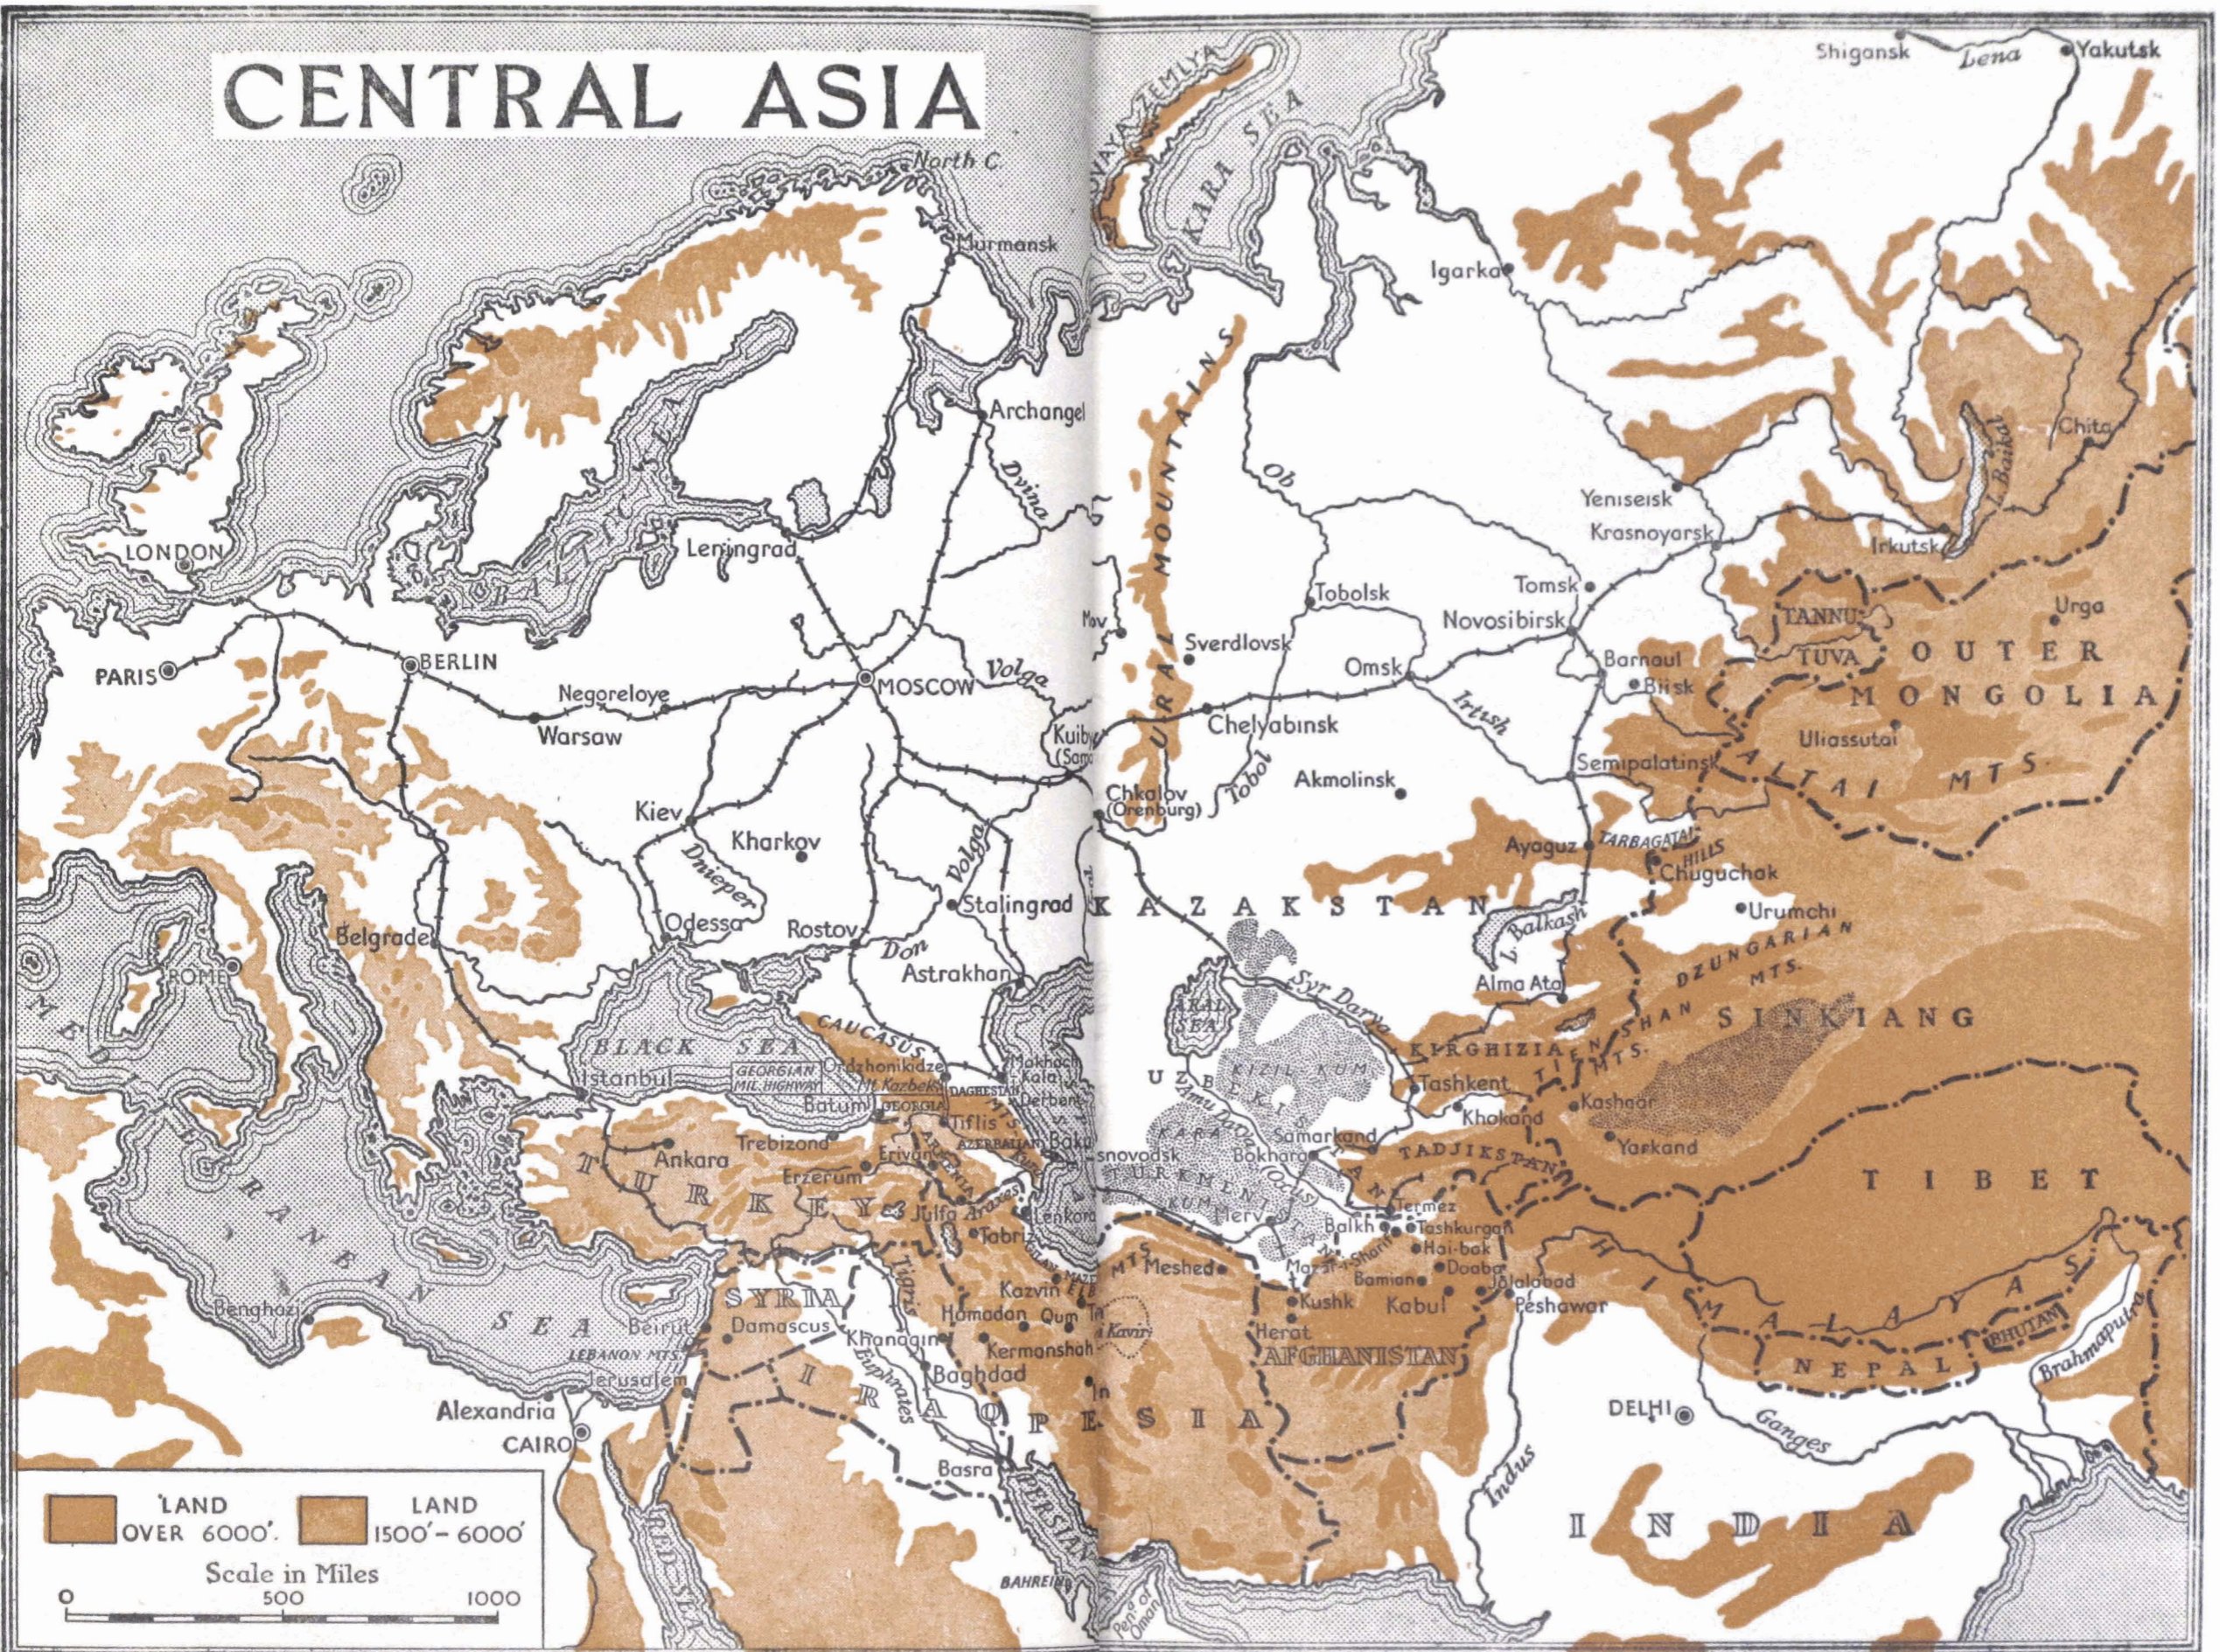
CENTRAL ASIA

North C.
Murmansk
NOVAYA ZEMLYA
KARA SEA
Shigansk
Lena
Yakutsk
Igarka
Archangel
Dvina
URAL MOUNTAINS
Ob
Yeniseisk
Krasnoyarsk
L. Baikal
Chita
Irkutsk
LONDON
Leningrad
Tobolsk
Tomsk
Novosibirsk
TANNU TUVA
Urga
OUTER MONGOLIA
PARIS
BERLIN
Negoreloye
Warsaw
MOSCOW
Volga
Sverdlovsk
Omsk
Irtysh
Barnaul
Biisk
Uliassutai
Chelyabinsk
Kuiby (Sam
Semipalatinsk
ALTAI MTS.
Kiev
Kharkov
Dnieper
Chkalov (Orenburg)
Tobol
Akmolinsk
Ayaguz
TARBAGATAI HILLS
Chuguchak
Urumchi
Belgrade
ROME
Odessa
Rostov
Stalingrad
Volga
Don
Astrakhan
KAZAKSTAN
L. Balkash
DZUNGARIAN MTS.
Alma Ata
Syr Darya
ARAL SEA
SINKIANG
BLACK SEA
CAUCASUS
Ordzhonikidze
Mt. Kazbek
GEORGIAN MIL. HIGHWAY
Istanbul
Batum
GEORGIA
Tiflis
DAGHESTAN
Derbent
Makhach Kala
KIRGHIZIA
TIEN SHAN MTS.
Tashkent
Kashgar
KIZIL KUM
UZBEKI
Khokand
Yarkand
Ankara
Trebizond
Erzerum
Erivan
AZERBAIJAN
Baku
Krasnovodsk
KARA KUM
TURKMENIA
Amu Darya (Oxus)
Samarkand
Bokhara
TADJIKSTAN
TIBET
TURKEY
Julfa
Araxes
Lenkoran
Tabriz
Merv
Termez
Balkh
Tashkurgan
Hai-bak
Mazar-i-Sharif
Doaba
Bamian
Jalalabad
Peshawar
Kabul
Kushk
Meshed
Herat
AFGHANISTAN
HIMALAYAS
BHUTAN
NEPAL
Brahmaputra
MEDITERRANEAN SEA
Benghazi
Beirut
SYRIA
Damascus
Tigris
Khanaqin
Euphrates
Kazvin
Hamadan
Qum
Teh
Kavir
Kermanshah
Baghdad
LEBANON MTS.
Jerusalem
IRAQ
PERSIA
Alexandria
CAIRO
DELHI
Ganges
Indus
INDIA
Basra
PERSIAN
BAHREIN
RED SEA
Gulf of Oman

LAND OVER 6000'.
LAND 1500'-6000'
Scale in Miles
0 500 1000